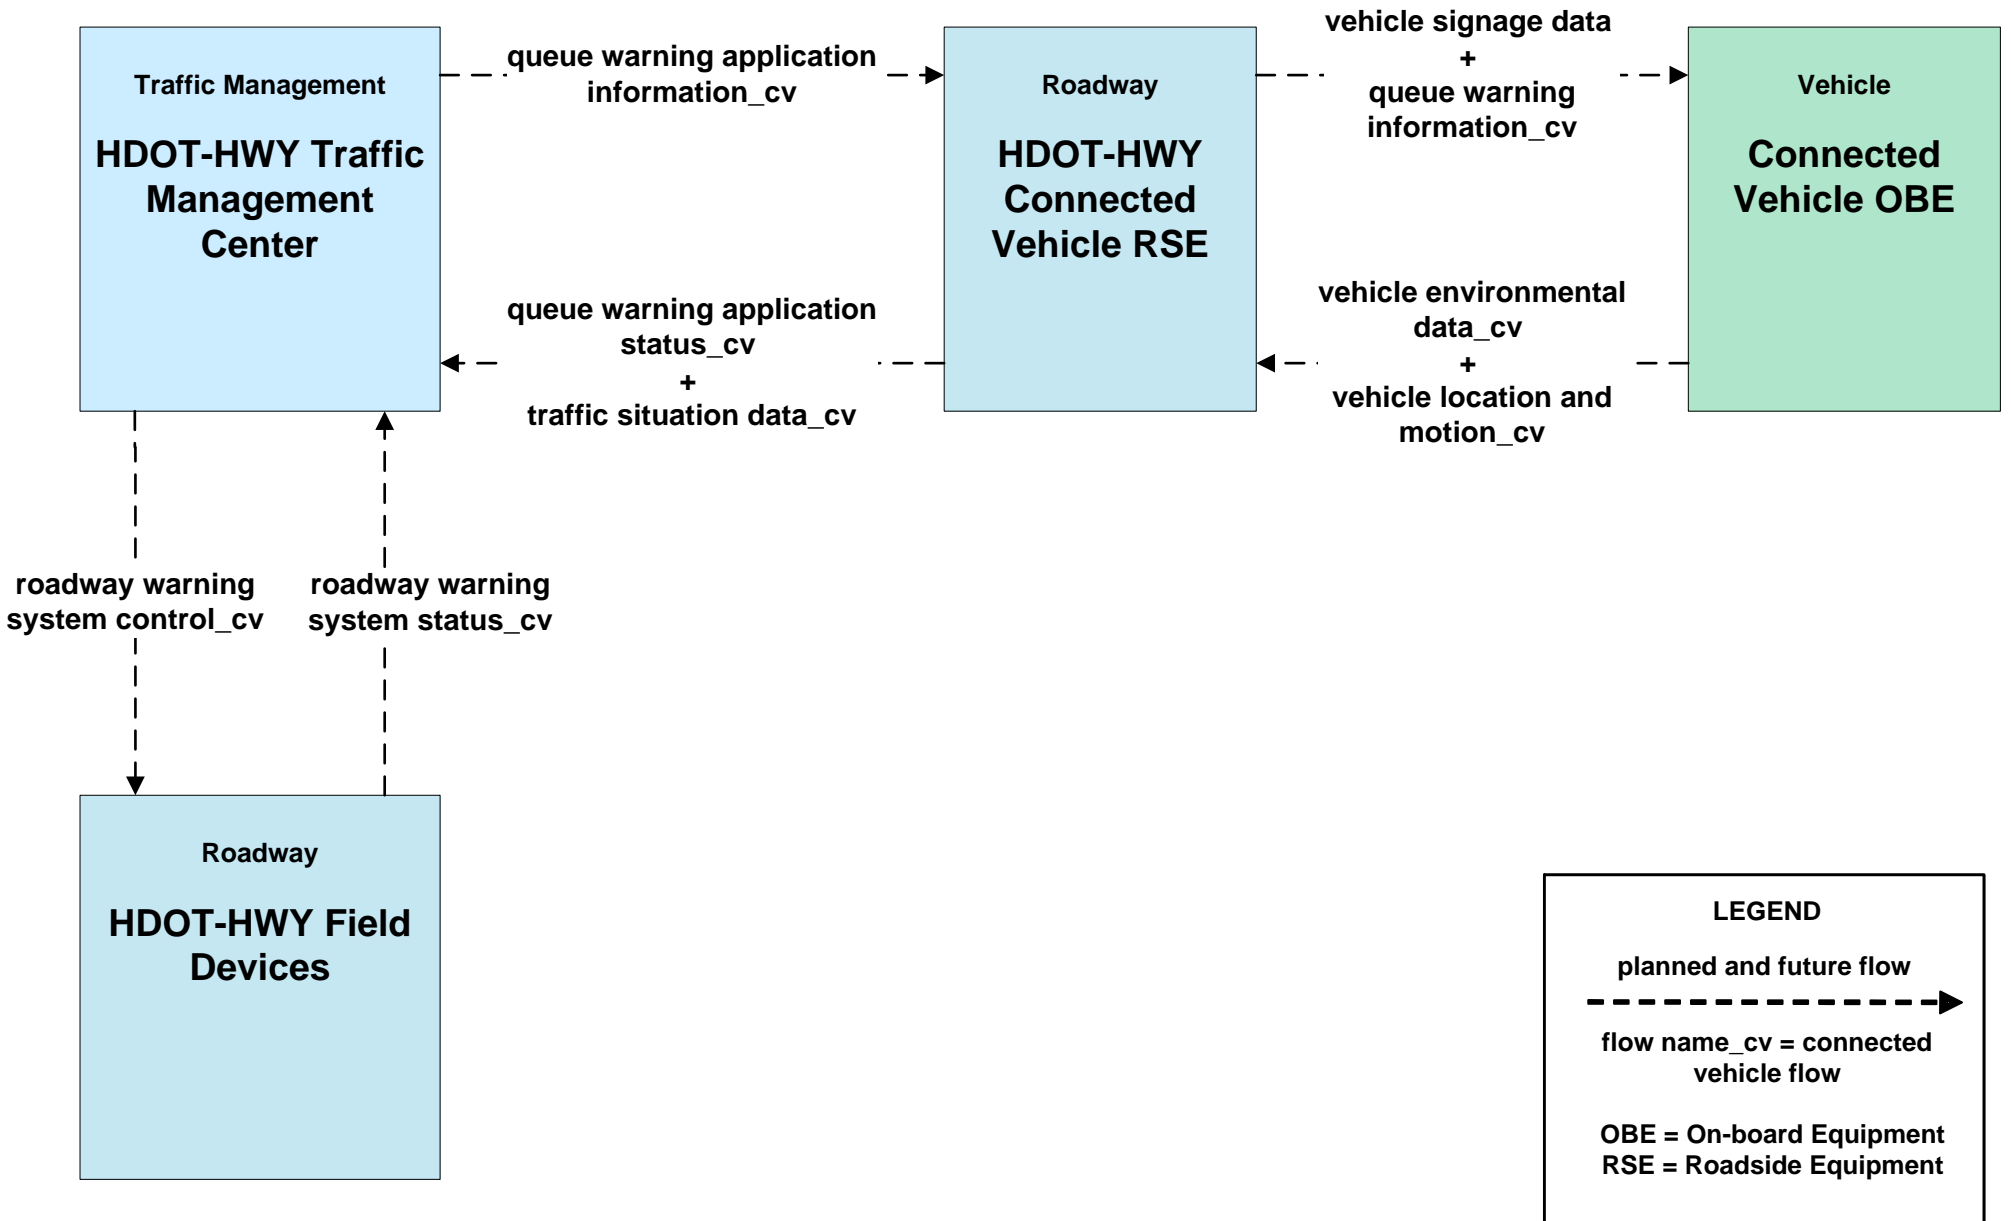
Traffic Management

HDOT-HWY Traffic Management Center

queue warning application information_cv

Roadway

HDOT-HWY Connected Vehicle RSE

vehicle signage data
+
queue warning information_cv

Vehicle

Connected Vehicle OBE

queue warning application status_cv
+
traffic situation data_cv

vehicle environmental data_cv
+
vehicle location and motion_cv

roadway warning system control_cv

roadway warning system status_cv

Roadway

HDOT-HWY Field Devices

LEGEND

planned and future flow

flow name_cv = connected vehicle flow

OBE = On-board Equipment
RSE = Roadside Equipment